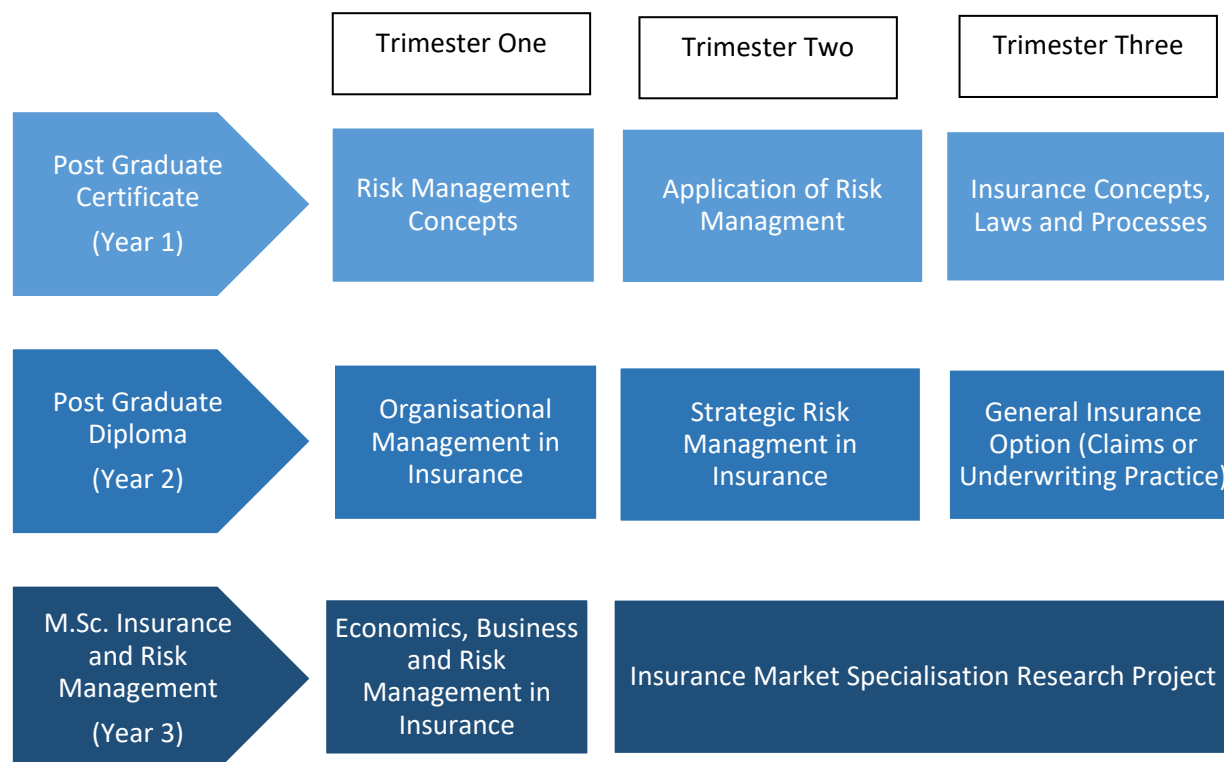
Trimester One

Trimester Two

Trimester Three

Post Graduate Certificate
(Year 1)

Risk Management Concepts

Application of Risk Managment

Insurance Concepts, Laws and Processes

Post Graduate Diploma
(Year 2)

Organisational Management in Insurance

Strategic Risk Managment in Insurance

General Insurance Option (Claims or Underwriting Practice)

M.Sc. Insurance and Risk Management
(Year 3)

Economics, Business and Risk Management in Insurance

Insurance Market Specialisation Research Project